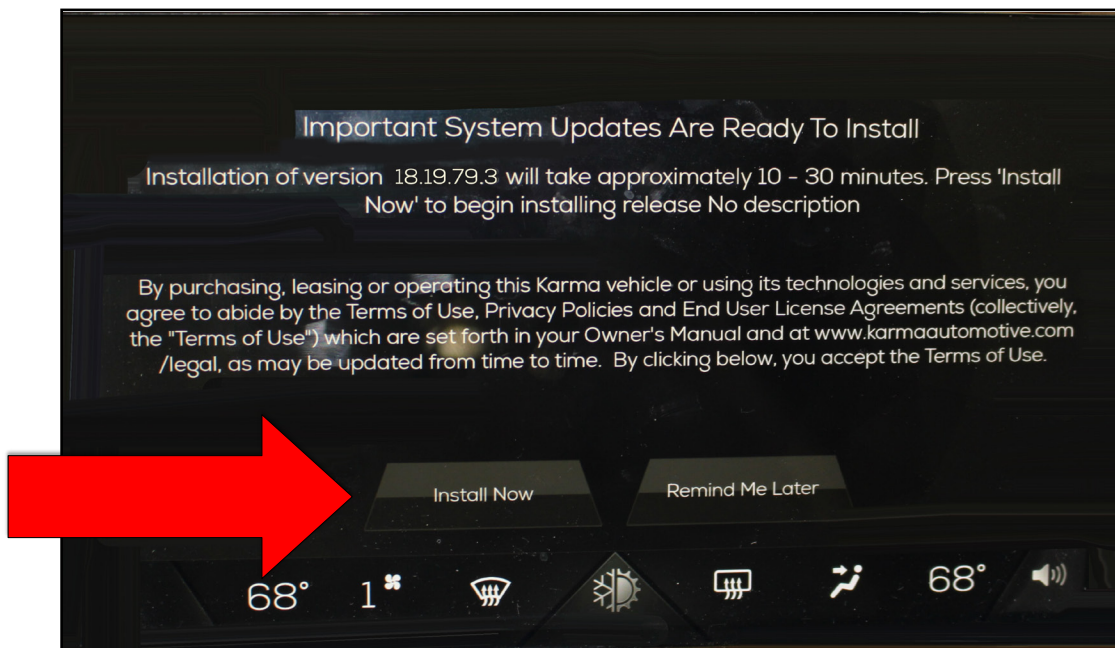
Important System Updates Are Ready To Install

Installation of version 18.19.79.3 will take approximately 10 - 30 minutes. Press 'Install Now' to begin installing release No description

By purchasing, leasing or operating this Karma vehicle or using its technologies and services, you agree to abide by the Terms of Use, Privacy Policies and End User License Agreements (collectively, the "Terms of Use") which are set forth in your Owner's Manual and at www.karmaautomotive.com /legal, as may be updated from time to time. By clicking below, you accept the Terms of Use.

Install Now

Remind Me Later

68° 1 68°